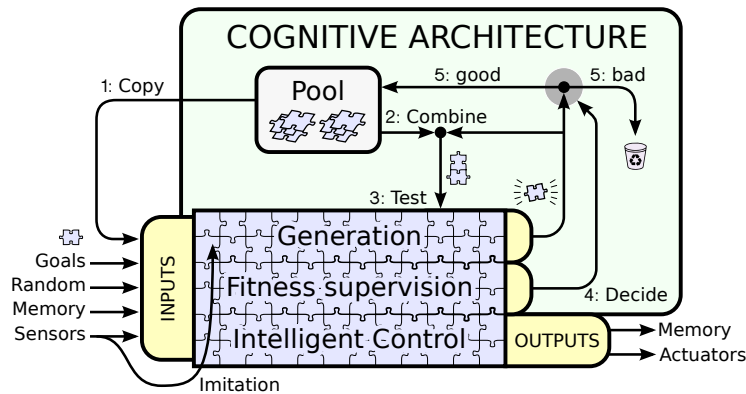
COGNITIVE ARCHITECTURE

Pool

1: Copy

5: good

5: bad

2: Combine

3: Test

Goals
Random
Memory
Sensors

INPUTS

Generation

Fitness supervision

Intelligent Control

4: Decide

OUTPUTS

Memory
Actuators

Imitation